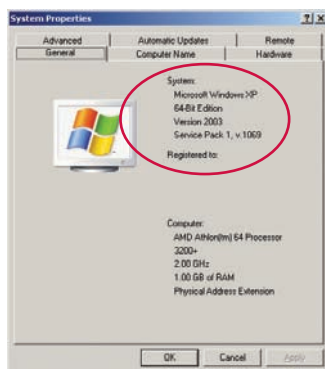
System Properties

?X

Advanced | Automatic Updates | Remote
General | Computer Name | Hardware

System:
Microsoft Windows XP
64-Bit Edition
Version 2003
Service Pack 1, v.1069

Registered to:

Computer:
AMD Athlon(tm) 64 Processor
3200+
2.00 GHz
1.00 GB of RAM
Physical Address Extension

OK Cancel Apply